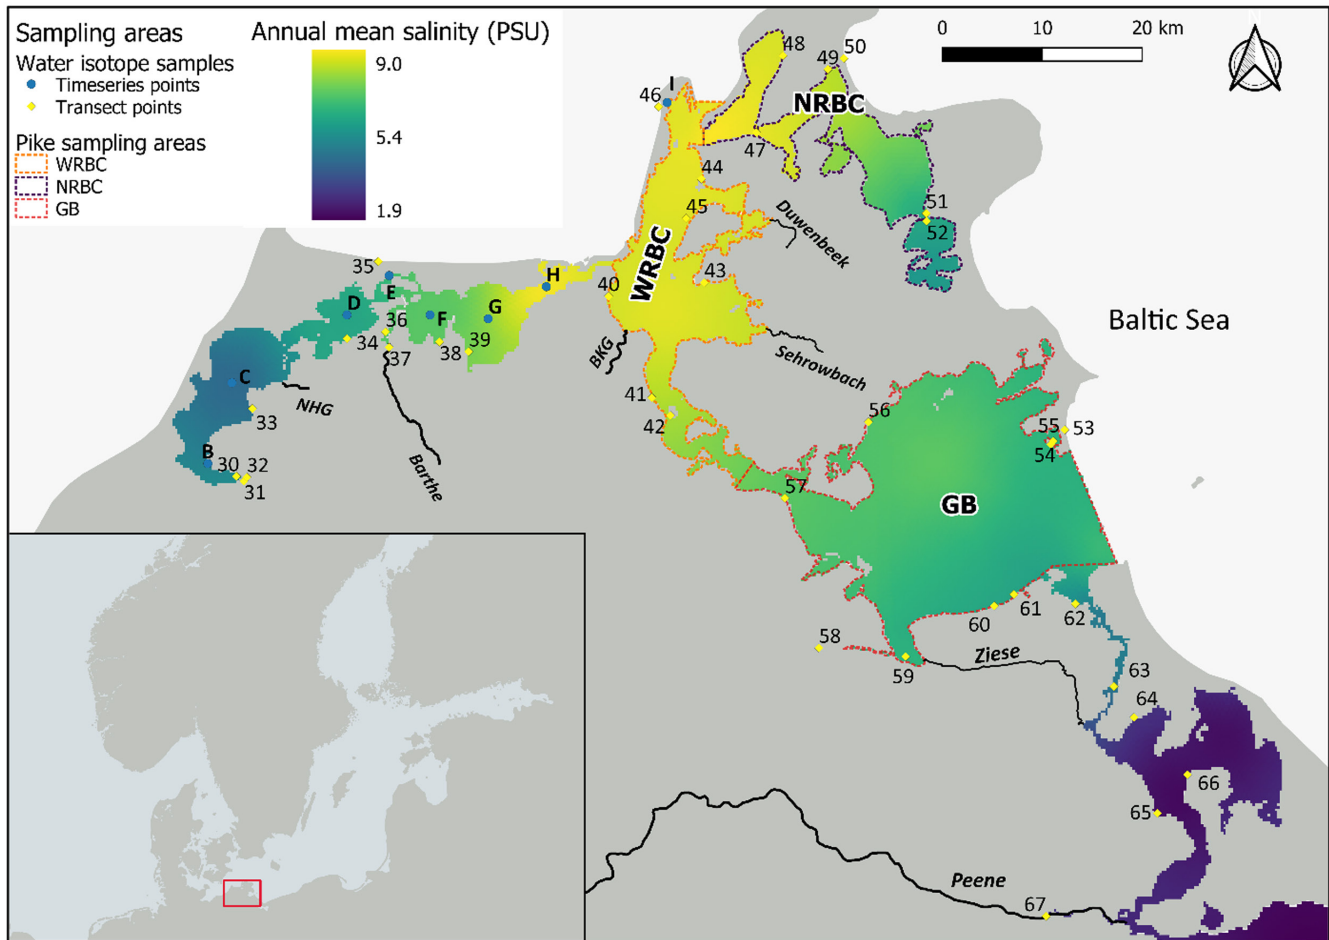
Sampling areas
Water isotope samples
Timeseries points
Transect points
Pike sampling areas
WRBC
NRBC
GB

Annual mean salinity (PSU)
9.0
5.4
1.9

0 10 20 km

48
49 50
46
I
NRBC
47
44
45
Duwenbeek
51
52
43
WRBC
40
H
35
E
D
G
F
36
34
37
38
39
BKG
Baltic Sea
Sehrowbach
C
NHG
33
Barthe
B
30 32
31
41
42
56
55 53
54
57
GB
60
61
62
58
59
Ziese
63
64
66
65
Peene
67